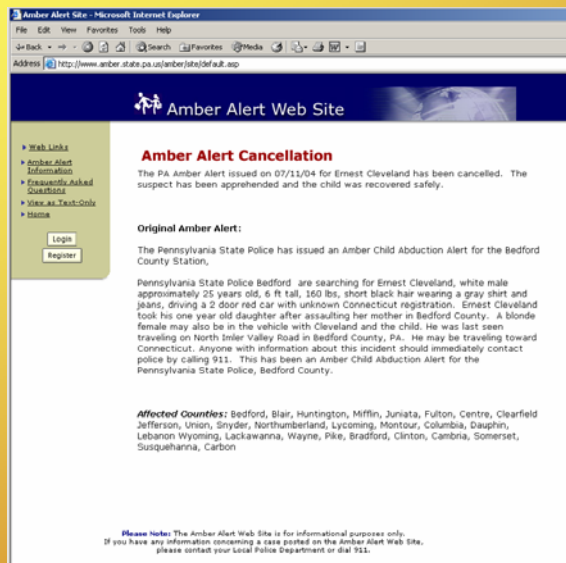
Amber Alert Site - Microsoft Internet Explorer

File Edit View Favorites Tools Help

Back Search Favorites Media

Address http://www.amber.state.pa.us/amber/site/default.asp

Amber Alert Web Site

Web Links
Amber Alert Information
Frequently Asked Questions
View as Text-Only
Home

Login
Register

Amber Alert Cancellation

The PA Amber Alert issued on 07/11/04 for Ernest Cleveland has been cancelled. The suspect has been apprehended and the child was recovered safely.

Original Amber Alert:

The Pennsylvania State Police has issued an Amber Child Abduction Alert for the Bedford County Station,

Pennsylvania State Police Bedford are searching for Ernest Cleveland, white male approximately 25 years old, 6 ft tall, 160 lbs, short black hair wearing a gray shirt and jeans, driving a 2 door red car with unknown Connecticut registration. Ernest Cleveland took his one year old daughter after assaulting her mother in Bedford County. A blonde female may also be in the vehicle with Cleveland and the child. He was last seen traveling on North Imler Valley Road in Bedford County, PA. He may be traveling toward Connecticut. Anyone with information about this incident should immediately contact police by calling 911. This has been an Amber Child Abduction Alert for the Pennsylvania State Police, Bedford County.

Affected Counties: Bedford, Blair, Huntington, Mifflin, Juniata, Fulton, Centre, Clearfield Jefferson, Union, Snyder, Northumberland, Lycoming, Montour, Columbia, Dauphin, Lebanon Wyoming, Lackawanna, Wayne, Pike, Bradford, Clinton, Cambria, Somerset, Susquehanna, Carbon

Please Note: The Amber Alert Web Site is for informational purposes only. If you have any information concerning a case posted on the Amber Alert Web Site, please contact your Local Police Department or dial 911.